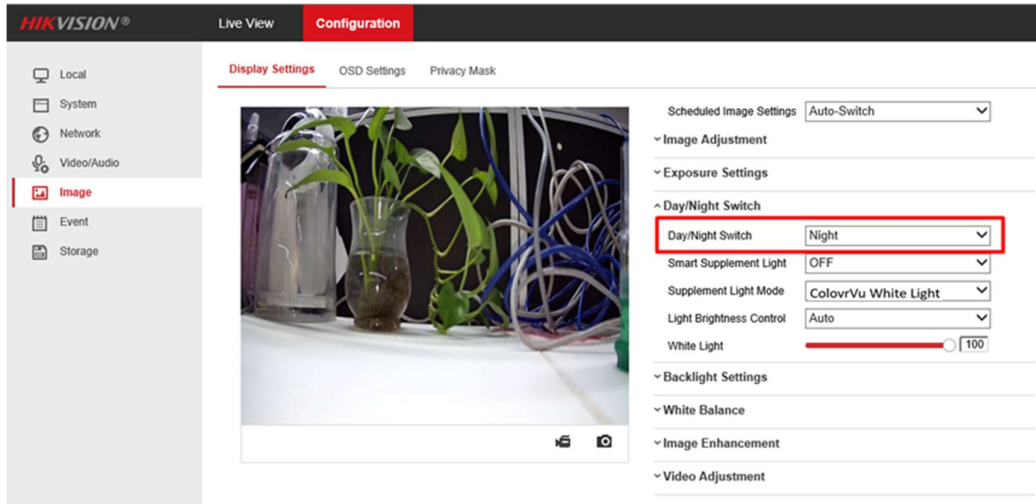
HIKVISION®

Live View

Configuration

Local

System

Network

Video/Audio

Image

Event

Storage

Display Settings

OSD Settings

Privacy Mask

Scheduled Image Settings | Auto-Switch

Image Adjustment

Exposure Settings

Day/Night Switch

Day/Night Switch | Night

Smart Supplement Light | OFF

Supplement Light Mode | ColovrVu White Light

Light Brightness Control | Auto

White Light | 100

Backlight Settings

White Balance

Image Enhancement

Video Adjustment